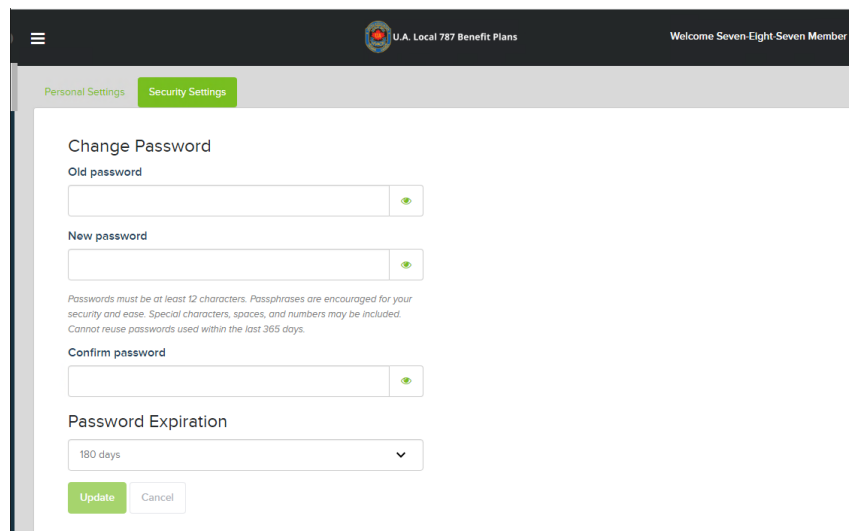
U.A. Local 787 Benefit Plans

Welcome Seven-Eight-Seven Member

Personal Settings

Security Settings

Change Password

Old password

New password

Passwords must be at least 12 characters. Passphrases are encouraged for your security and ease. Special characters, spaces, and numbers may be included. Cannot reuse passwords used within the last 365 days.

Confirm password

Password Expiration

180 days

Update

Cancel